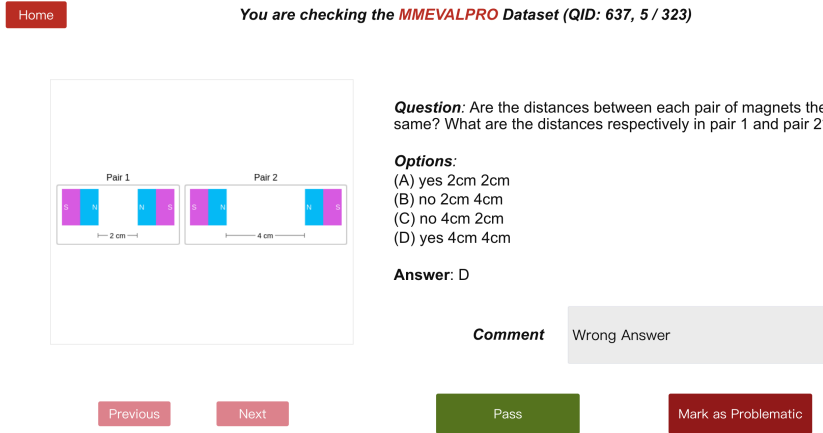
Home

You are checking the MMEVALPRO Dataset (QID: 637, 5 / 323)

Pair 1

S N N S

2 cm

Pair 2

S N N S

4 cm

Question: Are the distances between each pair of magnets the same? What are the distances respectively in pair 1 and pair 2

Options:
(A) yes 2cm 2cm
(B) no 2cm 4cm
(C) no 4cm 2cm
(D) yes 4cm 4cm

Answer: D

Comment

Wrong Answer

Previous

Next

Pass

Mark as Problematic